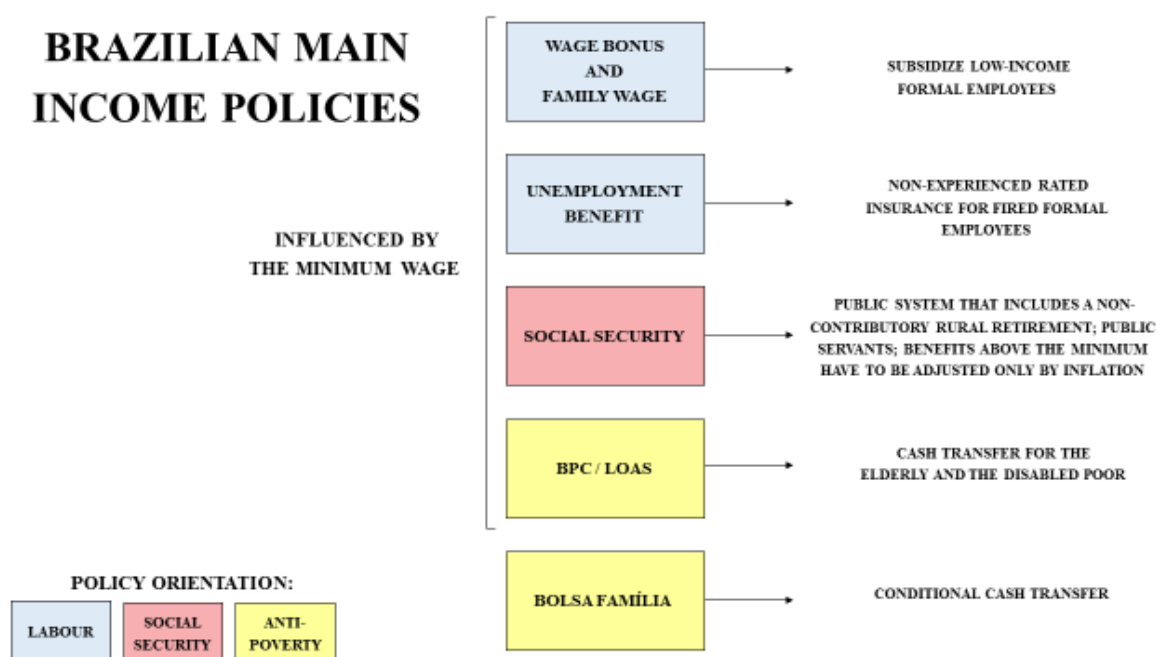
BRAZILIAN MAIN INCOME POLICIES

INFLUENCED BY THE MINIMUM WAGE

WAGE BONUS AND FAMILY WAGE

SUBSIDIZE LOW-INCOME FORMAL EMPLOYEES

UNEMPLOYMENT BENEFIT

NON-EXPERIENCED RATED INSURANCE FOR FIRED FORMAL EMPLOYEES

SOCIAL SECURITY

PUBLIC SYSTEM THAT INCLUDES A NON-CONTRIBUTORY RURAL RETIREMENT; PUBLIC SERVANTS; BENEFITS ABOVE THE MINIMUM HAVE TO BE ADJUSTED ONLY BY INFLATION

BPC / LOAS

CASH TRANSFER FOR THE ELDERLY AND THE DISABLED POOR

BOLSA FAMÍLIA

CONDITIONAL CASH TRANSFER

POLICY ORIENTATION:

LABOUR

SOCIAL SECURITY

ANTI-POVERTY